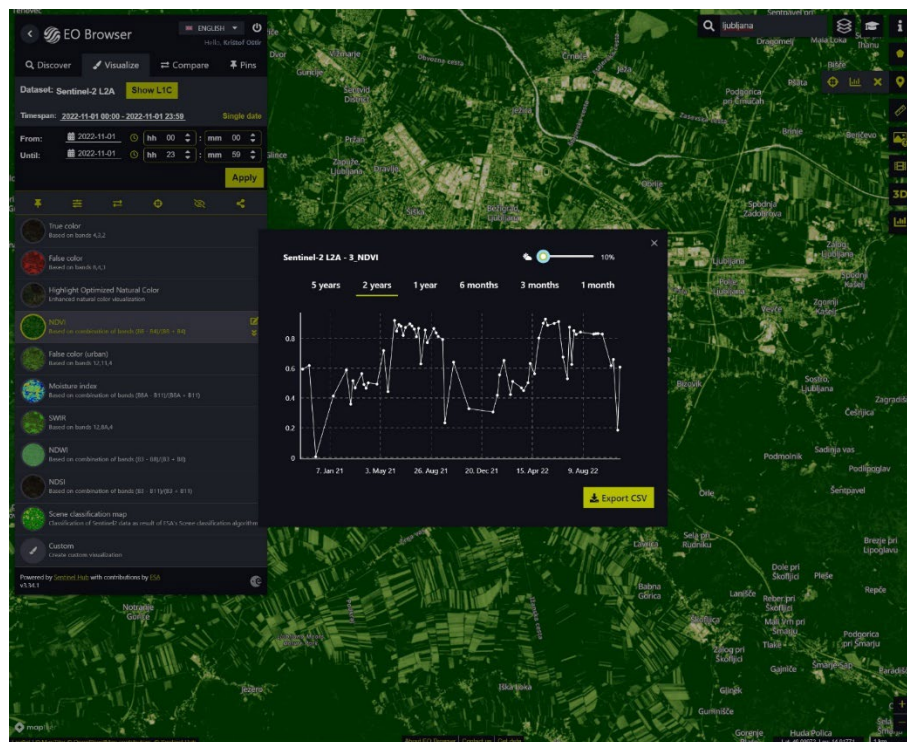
EO Browser
ENGLISH
Hello, Krištof Oštir
Discover
Visualize
Compare
Pins
Dataset: Sentinel-2 L2A
Show L1C
Timespan: 2022-11-01 00:00 - 2022-11-01 23:59
Single date
From: 2022-11-01 hh 00 : mm 00
Until: 2022-11-01 hh 23 : mm 59
Apply
True color
Based on bands 4,3,2
False color
Based on bands 8,4,3
Highlight Optimized Natural Color
Enhanced natural color visualization
NDVI
Based on combination of bands (B8 - B4)/(B8 + B4)
False color (urban)
Based on bands 12,11,4
Moisture index
Based on combination of bands (B8A - B11)/(B8A + B11)
SWIR
Based on bands 12,8A,4
NDWI
Based on combination of bands (B3 - B8)/(B3 + B8)
NDSI
Based on combination of bands (B3 - B11)/(B3 + B11)
Scene classification map
Classification of Sentinel-2 data as result of ESA's Scene classification algorithm
Custom
Create custom visualization
Powered by Sentinel Hub with contributions by ESA
v3.34.1
Ljubljana
Sentinel-2 L2A - 3_NDVI
10%
5 years
2 years
1 year
6 months
3 months
1 month
0.8
0.6
0.4
0.2
0
7. Jan 21
3. May 21
26. Aug 21
20. Dec 21
15. Apr 22
9. Aug 22
Export CSV
Dvor
Gunclje
Šentvid
Dravlje
Črnuče
Ježica
Podgorica pri Črnučah
Pšata
Brinje
Beričevo
Zapuže
Ljubljana
Šiška
Bežigrad
Sneberje
Zadobrova
Ljubljana
Polje
Spodnji Kašelj
Zgornji Kašelj
Vevče
Sostro
Ljubljana
Češnjica
Zagradišče
Podmolnik
Sadinja vas
Podlipoglav
Šentpavel
Orle
Lavrica
Sela pri Rudniku
Breg pri Lipoglavu
Dole pri Škofljici
Pleše
Repče
Babna Gorica
Lanišče
Reber pri Škofljici
Mali vrh pri Šmarju
Podgorica pri Šmarju
Zalog pri Škofljici
Tlake
Smarje-Sap
Notranje Gorice
Ig
Iška Loka
Jezero
Gumnišče
Gorenje
Hudo Polica
Dragomelj
Malo Lašče
Šentpavel
Bizovik
Trnovec
Obvozna cesta
mapbox
About EO Browser
Contact us